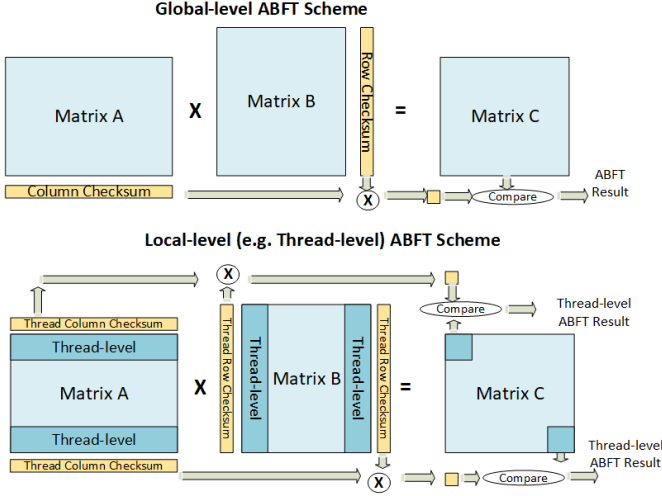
Global-level ABFT Scheme

Matrix A

X

Matrix B

Row Checksum

=

Matrix C

Column Checksum

X

Compare

ABFT Result

Local-level (e.g. Thread-level) ABFT Scheme

X

Compare

Thread-level ABFT Result

Thread Column Checksum

Thread-level

Matrix A

Thread-level

Thread Column Checksum

X

Thread Row Checksum

Thread-level

Matrix B

Thread-level

Thread Row Checksum

=

Matrix C

X

Compare

Thread-level ABFT Result